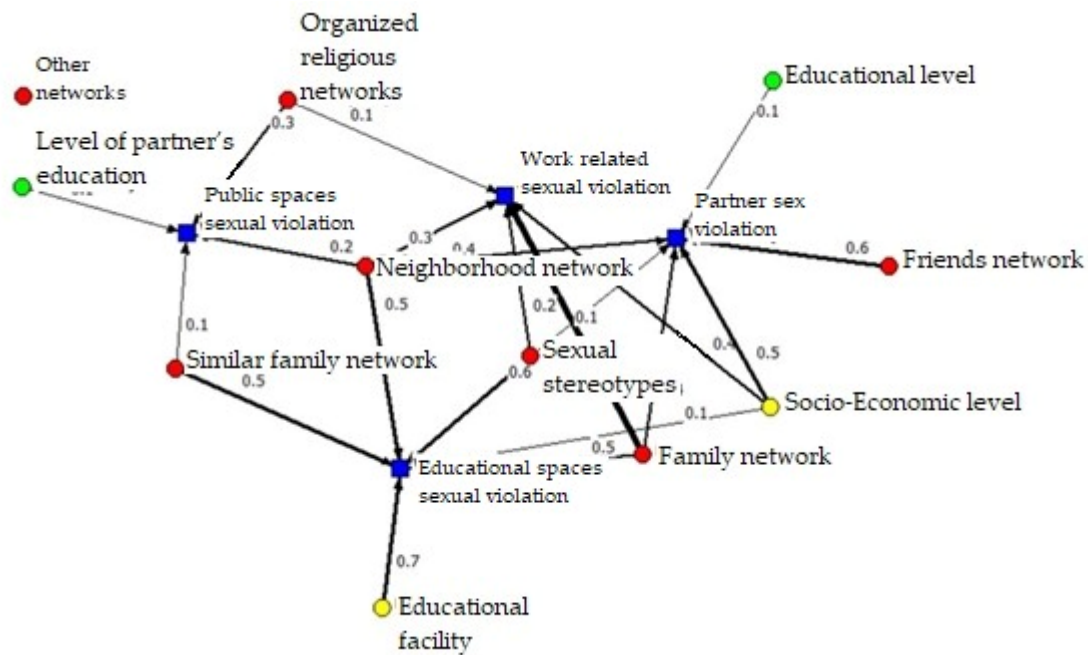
Organized religious networks

Other networks

Educational level

0.3

0.1

0.1

Level of partner's education

Work related sexual violation

Public spaces sexual violation

Partner sex violation

0.3

0.4

0.2

0.6

Friends network

Neighborhood network

0.5

0.2

0.1

0.1

Sexual stereotypes

0.4

0.5

Similar family network

0.5

0.6

0.1

Socio-Economic level

0.5

Family network

Educational spaces sexual violation

0.7

Educational facility